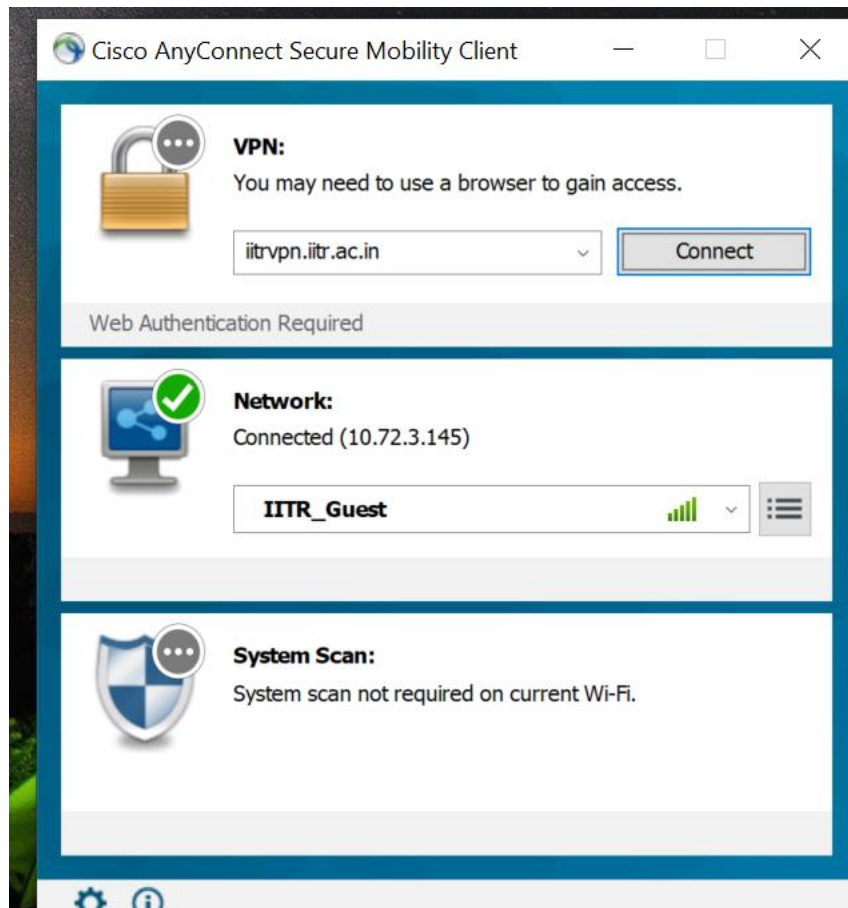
Cisco AnyConnect Secure Mobility Client

VPN:
You may need to use a browser to gain access.

iitrvpn.iitr.ac.in

Connect

Web Authentication Required

Network:
Connected (10.72.3.145)

IITR_Guest

System Scan:
System scan not required on current Wi-Fi.